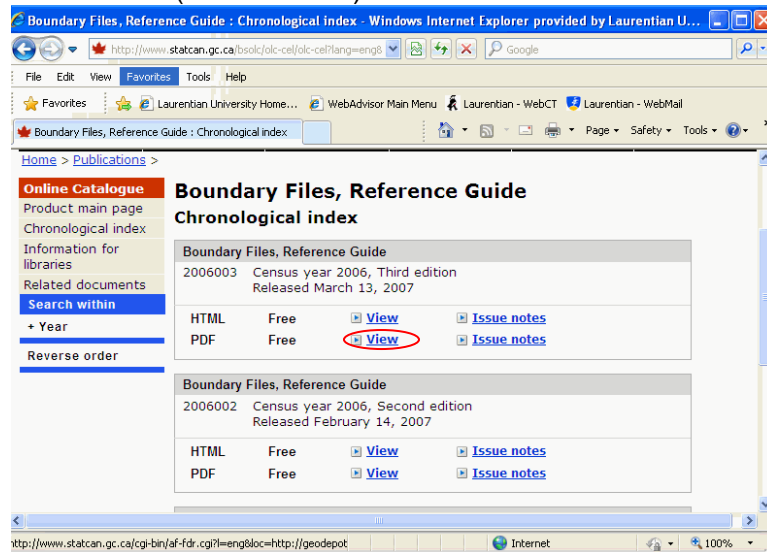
Boundary Files, Reference Guide : Chronological index - Windows Internet Explorer provided by Laurentian U...

http://www.statcan.gc.ca/bsolc/olc-cel/olc-cel?lang=eng&

Google

File Edit View Favorites Tools Help

Favorites | Laurentian University Home... | WebAdvisor Main Menu | Laurentian - WebCT | Laurentian - WebMail

Boundary Files, Reference Guide : Chronological index

Page ▾ Safety ▾ Tools ▾

Home > Publications >

Online Catalogue
Product main page
Chronological index
Information for libraries
Related documents
Search within
+ Year
Reverse order

# Boundary Files, Reference Guide
## Chronological index

Boundary Files, Reference Guide

2006003 Census year 2006, Third edition
Released March 13, 2007

| | | | |
|---|---|---|---|
| HTML | Free | View | Issue notes |
| PDF | Free | View | Issue notes |

Boundary Files, Reference Guide

2006002 Census year 2006, Second edition
Released February 14, 2007

| | | | |
|---|---|---|---|
| HTML | Free | View | Issue notes |
| PDF | Free | View | Issue notes |

http://www.statcan.gc.ca/cgi-bin/af-fdr.cgi?l=eng&loc=http://geodepot

Internet

100%